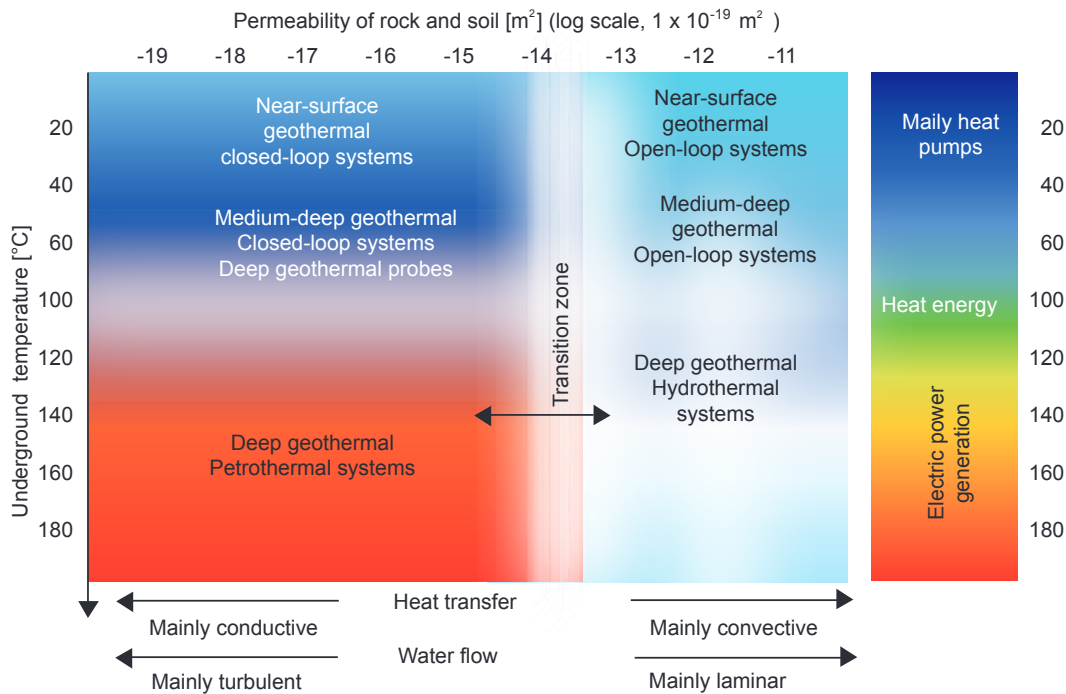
Permeability of rock and soil [m$^2$] (log scale, 1 x 10$^{-19}$ m$^2$ )

-19 -18 -17 -16 -15 -14 -13 -12 -11

Near-surface geothermal closed-loop systems

Medium-deep geothermal Closed-loop systems Deep geothermal probes

Deep geothermal Petrothermal systems

Transition zone

Near-surface geothermal Open-loop systems

Medium-deep geothermal Open-loop systems

Deep geothermal Hydrothermal systems

Maily heat pumps

Heat energy

Electric power generation

Underground temperature [°C]

20 40 60 100 120 140 160 180

20 40 60 100 120 140 160 180

Heat transfer

Mainly conductive

Mainly convective

Water flow

Mainly turbulent

Mainly laminar